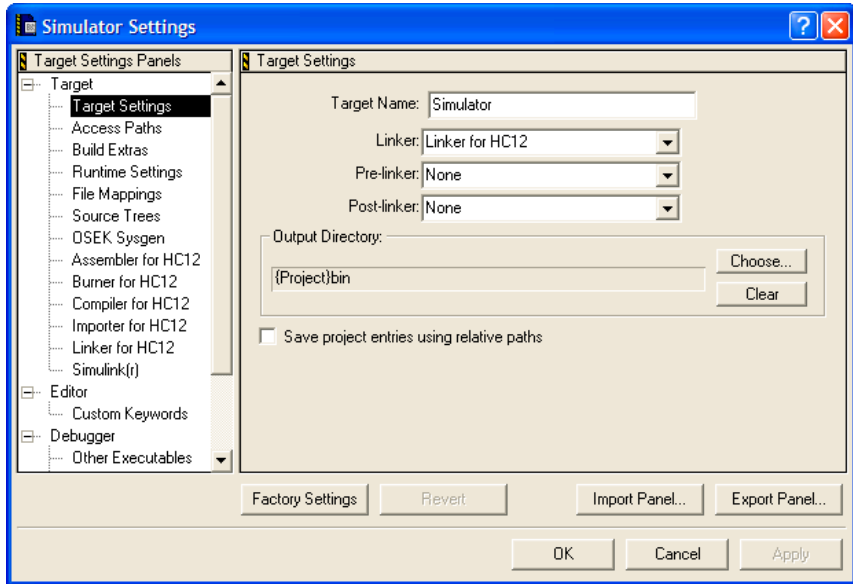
Simulator Settings

Target Settings Panels

Target
Target Settings
Access Paths
Build Extras
Runtime Settings
File Mappings
Source Trees
OSEK Sysgen
Assembler for HC12
Burner for HC12
Compiler for HC12
Importer for HC12
Linker for HC12
Simulink(r)
Editor
Custom Keywords
Debugger
Other Executables

Target Settings

Target Name: Simulator

Linker: Linker for HC12

Pre-linker: None

Post-linker: None

Output Directory:

{Project}bin

Choose...

Clear

Save project entries using relative paths

Factory Settings

Revert

Import Panel...

Export Panel...

OK

Cancel

Apply